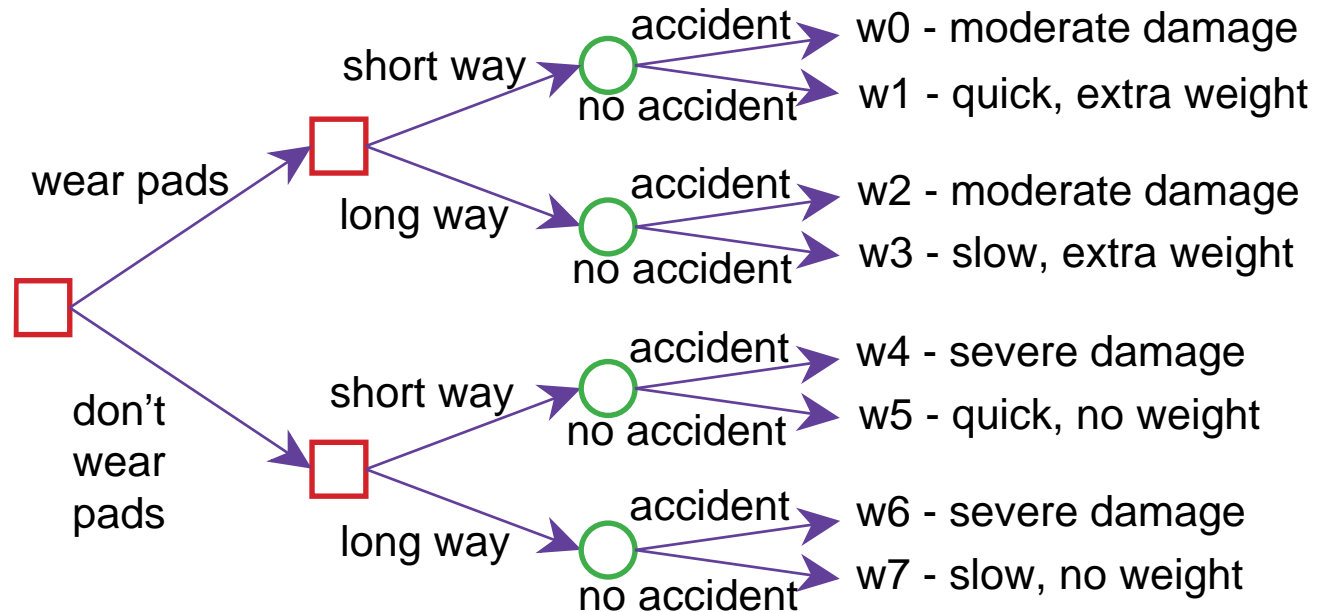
wear pads

short way

accident

w0 - moderate damage

no accident

w1 - quick, extra weight

long way

accident

w2 - moderate damage

no accident

w3 - slow, extra weight

don't wear pads

short way

accident

w4 - severe damage

no accident

w5 - quick, no weight

long way

accident

w6 - severe damage

no accident

w7 - slow, no weight